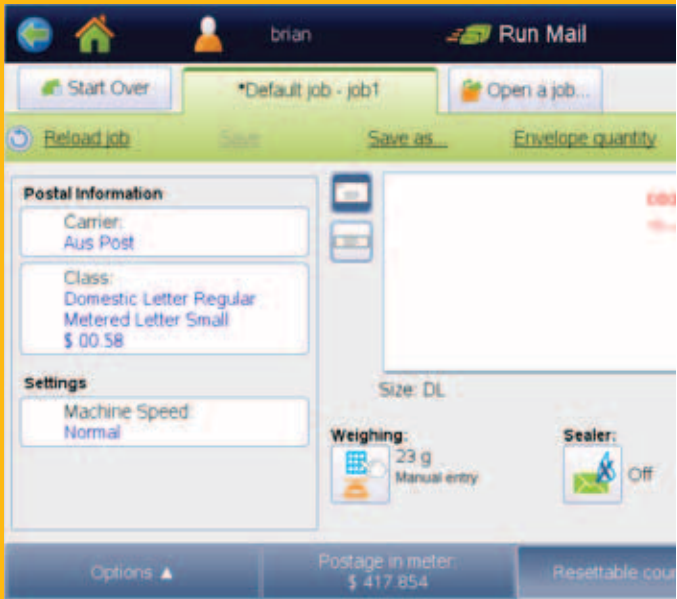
brian

Run Mail

Start Over

*Default job - job1

Open a job...

Reload job

Save

Save as...

Envelope quantity

Postal Information

Carrier:
Aus Post

Class:
Domestic Letter Regular
Metered Letter Small
$ 00.58

Settings

Machine Speed:
Normal

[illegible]

Size: DL

Weighing:

23 g
Manual entry

Sealer:

Off

Options ▲

Postage in meter:
$ 417.854

Resettable cou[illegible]